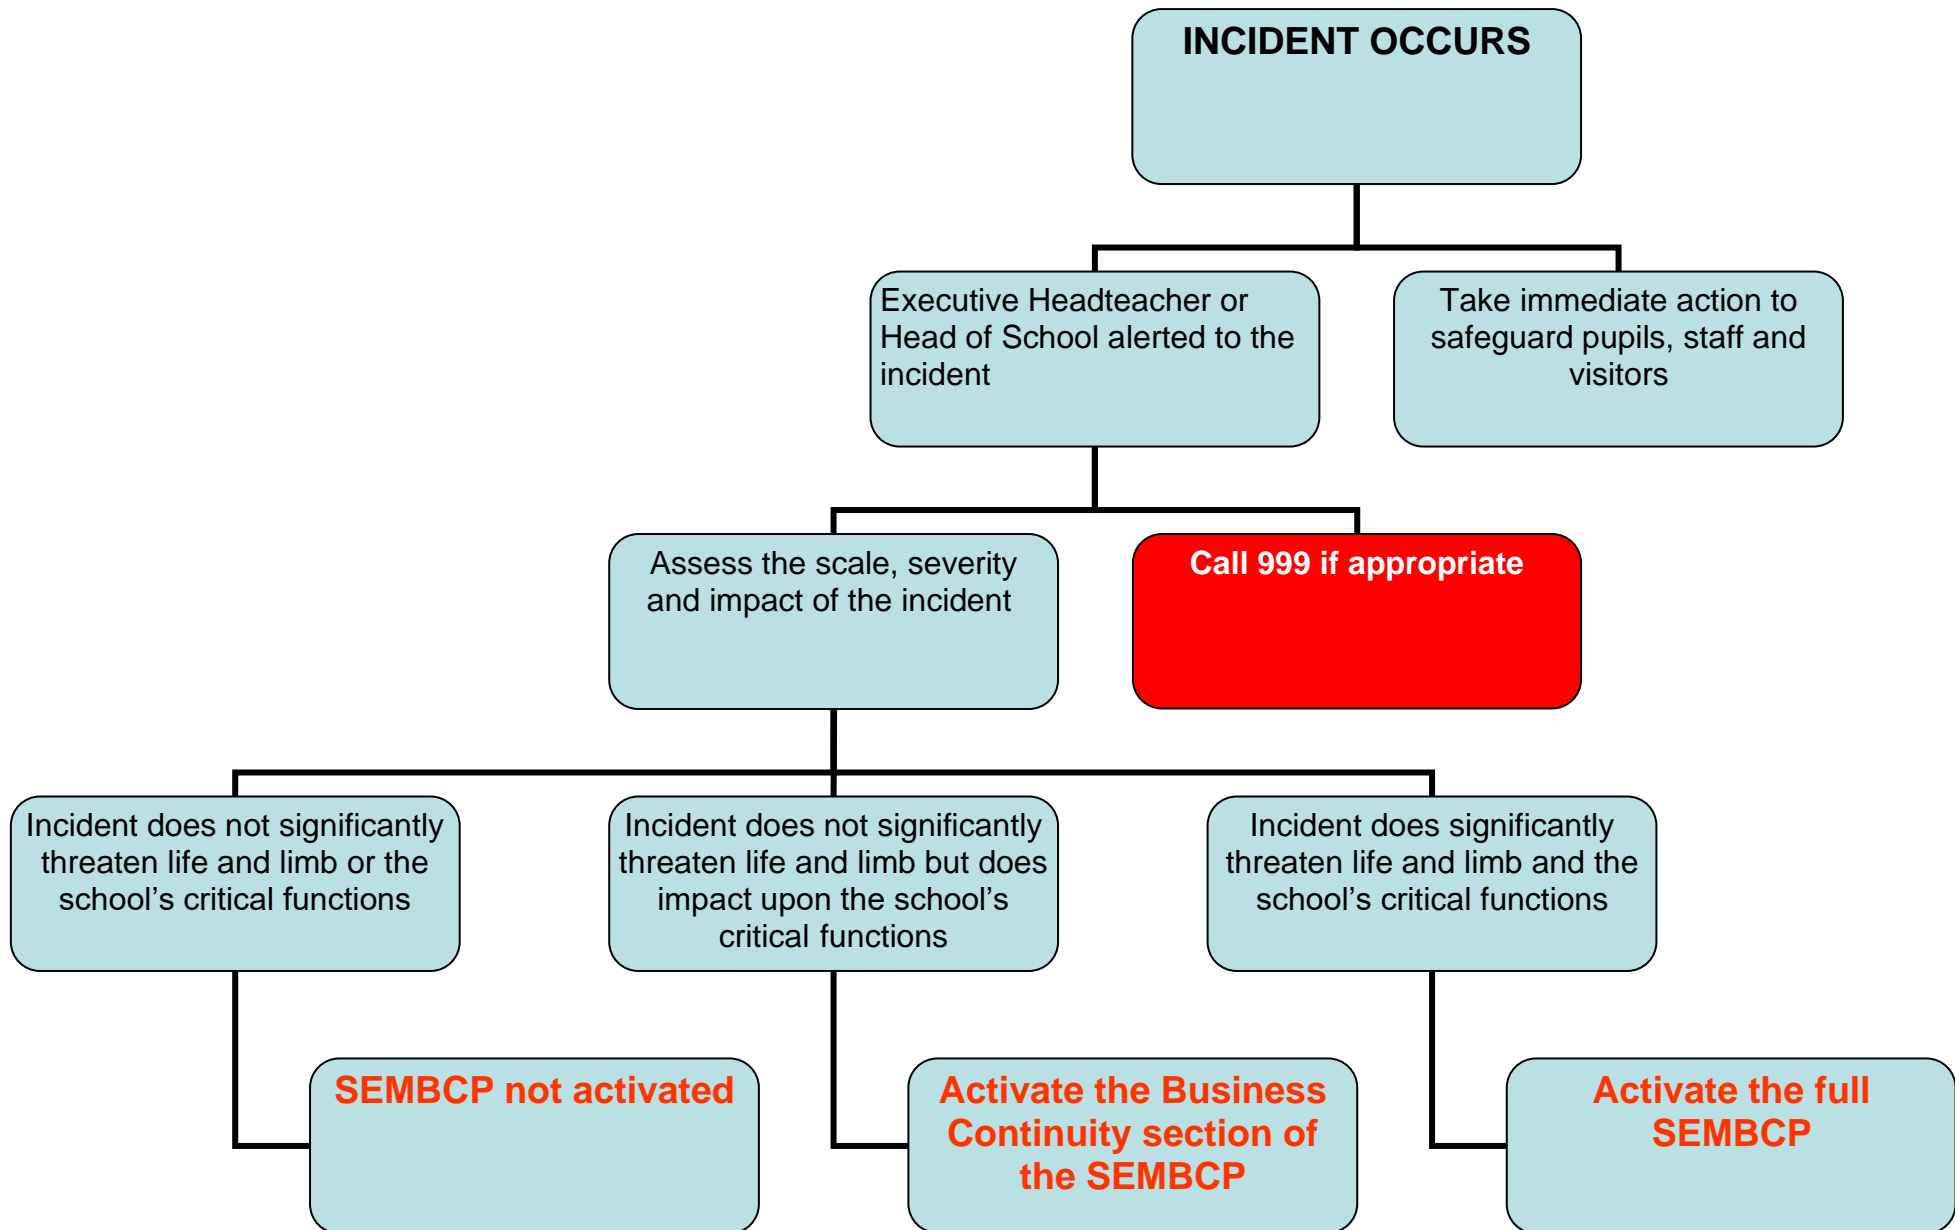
INCIDENT OCCURS

Executive Headteacher or Head of School alerted to the incident

Take immediate action to safeguard pupils, staff and visitors

Assess the scale, severity and impact of the incident

Call 999 if appropriate

Incident does not significantly threaten life and limb or the school’s critical functions

Incident does not significantly threaten life and limb but does impact upon the school’s critical functions

Incident does significantly threaten life and limb and the school’s critical functions

SEMBCP not activated

Activate the Business Continuity section of the SEMBCP

Activate the full SEMBCP